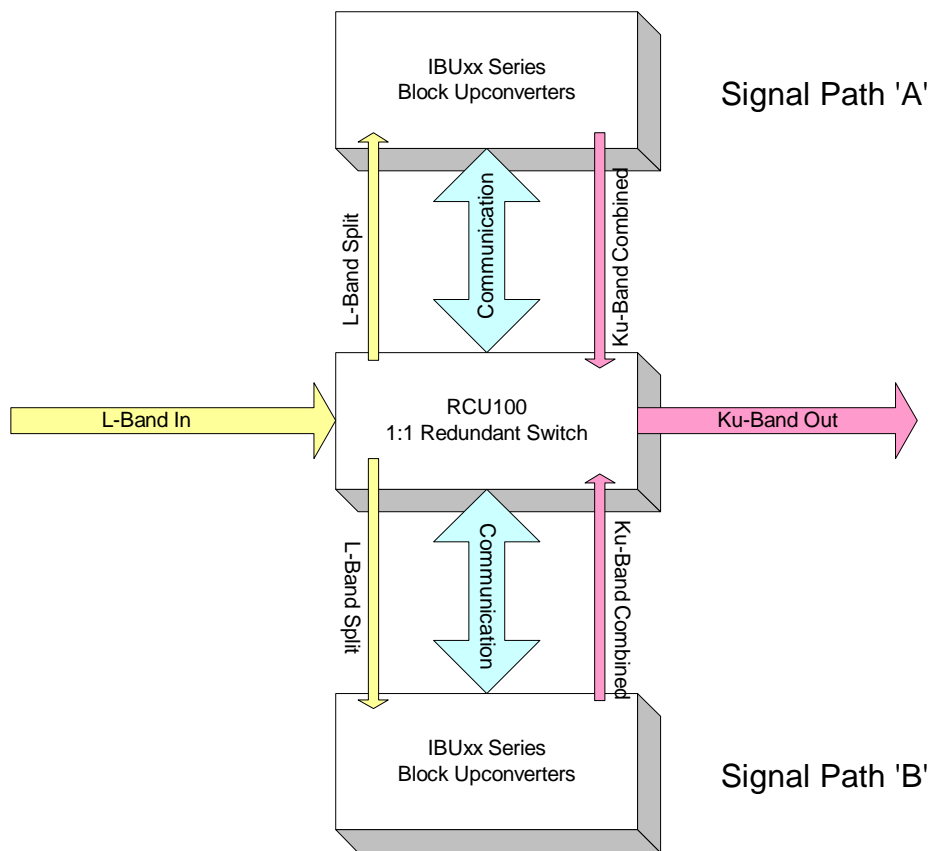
IBUxx Series
Block Upconverters

Signal Path 'A'

L-Band Split

Communication

Ku-Band Combined

L-Band In

RCU100
1:1 Redundant Switch

Ku-Band Out

L-Band Split

Communication

Ku-Band Combined

IBUxx Series
Block Upconverters

Signal Path 'B'